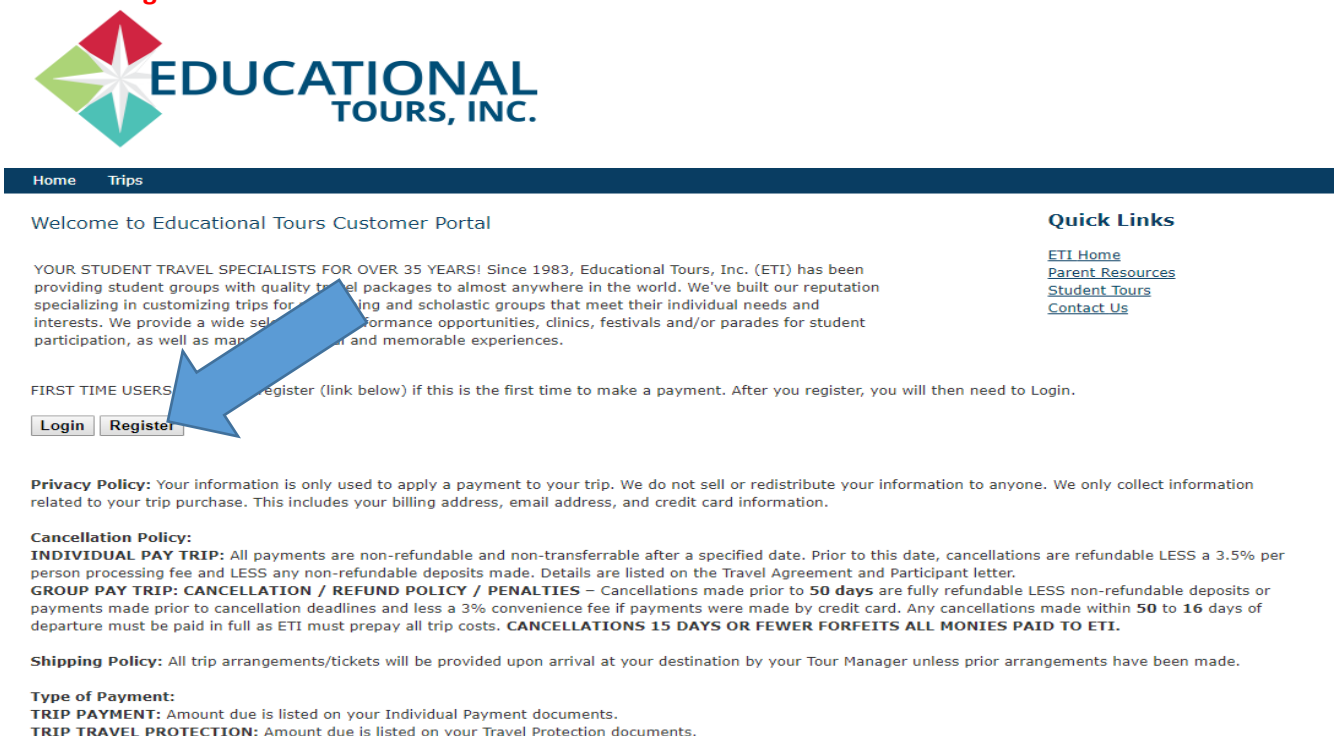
EDUCATIONAL TOURS, INC.

Home Trips

Welcome to Educational Tours Customer Portal

YOUR STUDENT TRAVEL SPECIALISTS FOR OVER 35 YEARS! Since 1983, Educational Tours, Inc. (ETI) has been providing student groups with quality tr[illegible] packages to almost anywhere in the world. We've built our reputation specializing in customizing trips for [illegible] and scholastic groups that meet their individual needs and interests. We provide a wide sel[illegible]formance opportunities, clinics, festivals and/or parades for student participation, as well as ma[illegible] and memorable experiences.

FIRST TIME USERS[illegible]register (link below) if this is the first time to make a payment. After you register, you will then need to Login.

Login Register

Quick Links

ETI Home
Parent Resources
Student Tours
Contact Us

Privacy Policy: Your information is only used to apply a payment to your trip. We do not sell or redistribute your information to anyone. We only collect information related to your trip purchase. This includes your billing address, email address, and credit card information.

Cancellation Policy:
INDIVIDUAL PAY TRIP: All payments are non-refundable and non-transferrable after a specified date. Prior to this date, cancellations are refundable LESS a 3.5% per person processing fee and LESS any non-refundable deposits made. Details are listed on the Travel Agreement and Participant letter.
GROUP PAY TRIP: CANCELLATION / REFUND POLICY / PENALTIES – Cancellations made prior to 50 days are fully refundable LESS non-refundable deposits or payments made prior to cancellation deadlines and less a 3% convenience fee if payments were made by credit card. Any cancellations made within 50 to 16 days of departure must be paid in full as ETI must prepay all trip costs. CANCELLATIONS 15 DAYS OR FEWER FORFEITS ALL MONIES PAID TO ETI.

Shipping Policy: All trip arrangements/tickets will be provided upon arrival at your destination by your Tour Manager unless prior arrangements have been made.

Type of Payment:
TRIP PAYMENT: Amount due is listed on your Individual Payment documents.
TRIP TRAVEL PROTECTION: Amount due is listed on your Travel Protection documents.